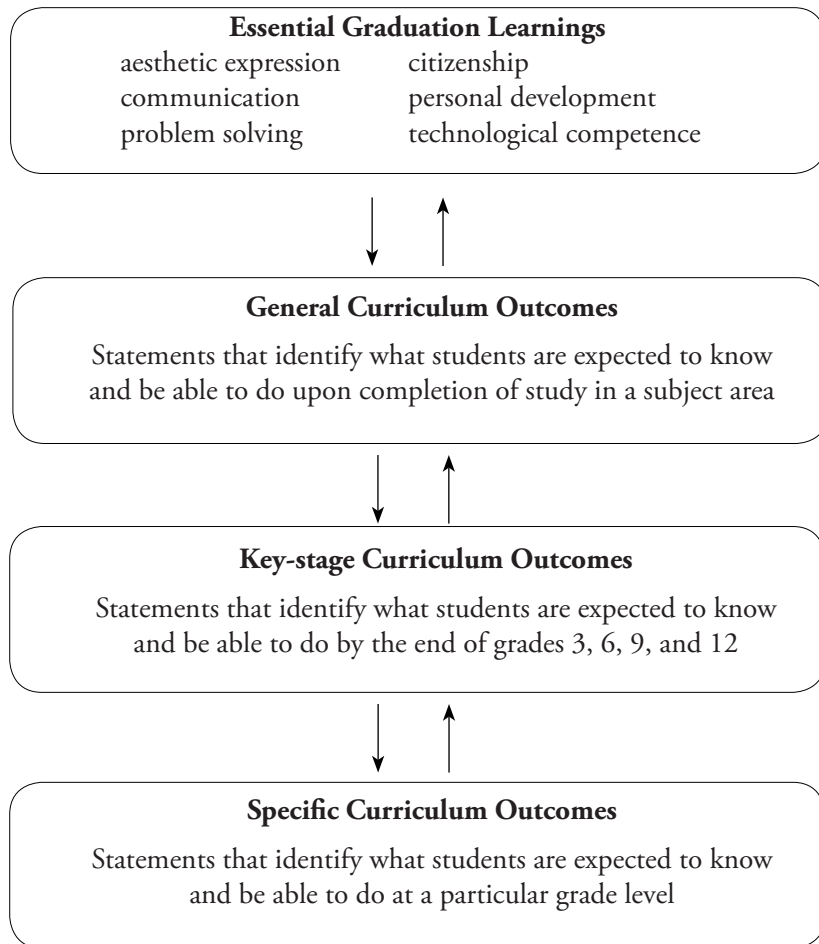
**Essential Graduation Learnings**

aesthetic expression
communication
problem solving

citizenship
personal development
technological competence

**General Curriculum Outcomes**

Statements that identify what students are expected to know and be able to do upon completion of study in a subject area

**Key-stage Curriculum Outcomes**

Statements that identify what students are expected to know and be able to do by the end of grades 3, 6, 9, and 12

**Specific Curriculum Outcomes**

Statements that identify what students are expected to know and be able to do at a particular grade level